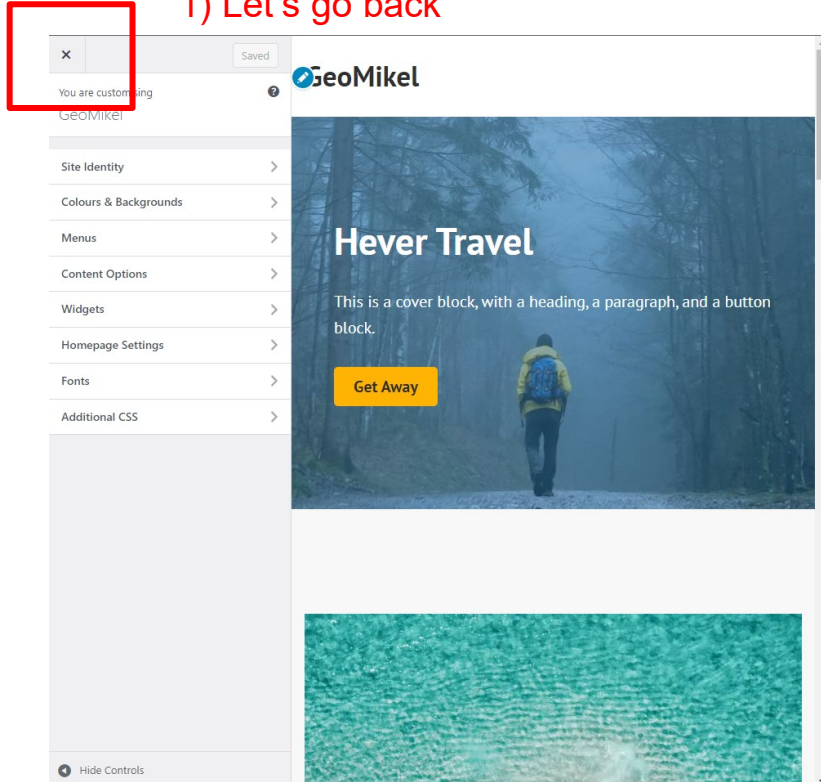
1) Let's go back

×

Saved

You are customising

GeoMikel

Site Identity

Colours & Backgrounds

Menus

Content Options

Widgets

Homepage Settings

Fonts

Additional CSS

Hide Controls

GeoMikel

Hever Travel

This is a cover block, with a heading, a paragraph, and a button block.

Get Away